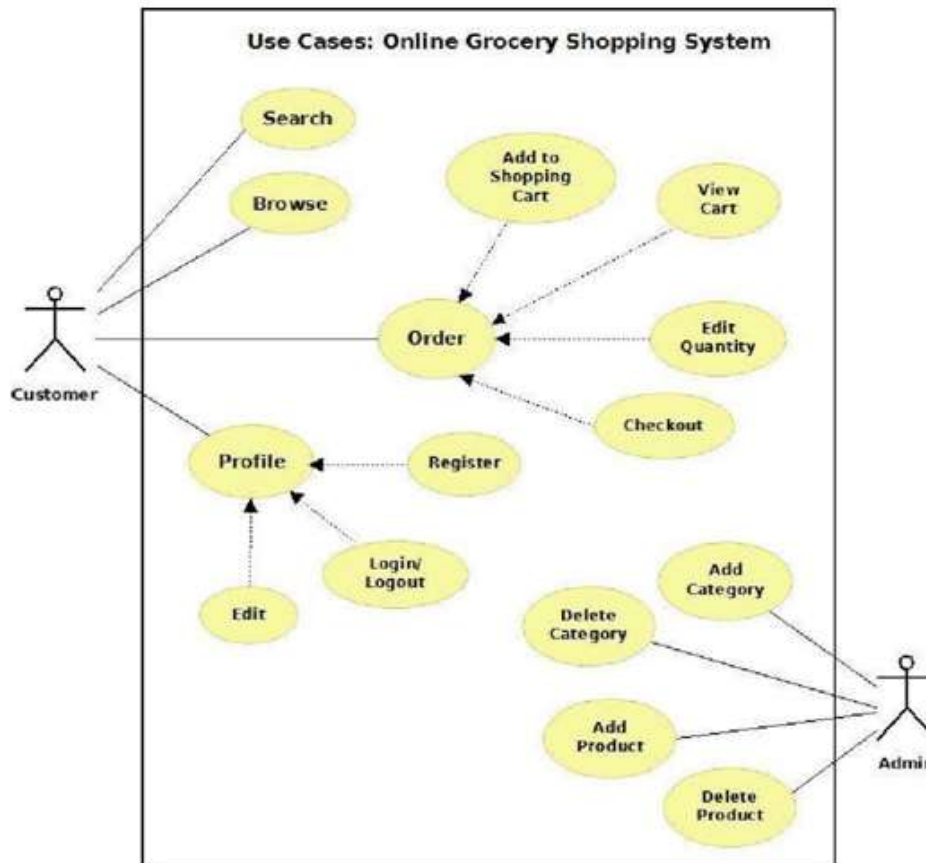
Use Cases: Online Grocery Shopping System

Search

Browse

Add to Shopping Cart

View Cart

Customer

Order

Edit Quantity

Checkout

Profile

Register

Login/ Logout

Edit

Add Category

Delete Category

Add Product

Delete Product

Admi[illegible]